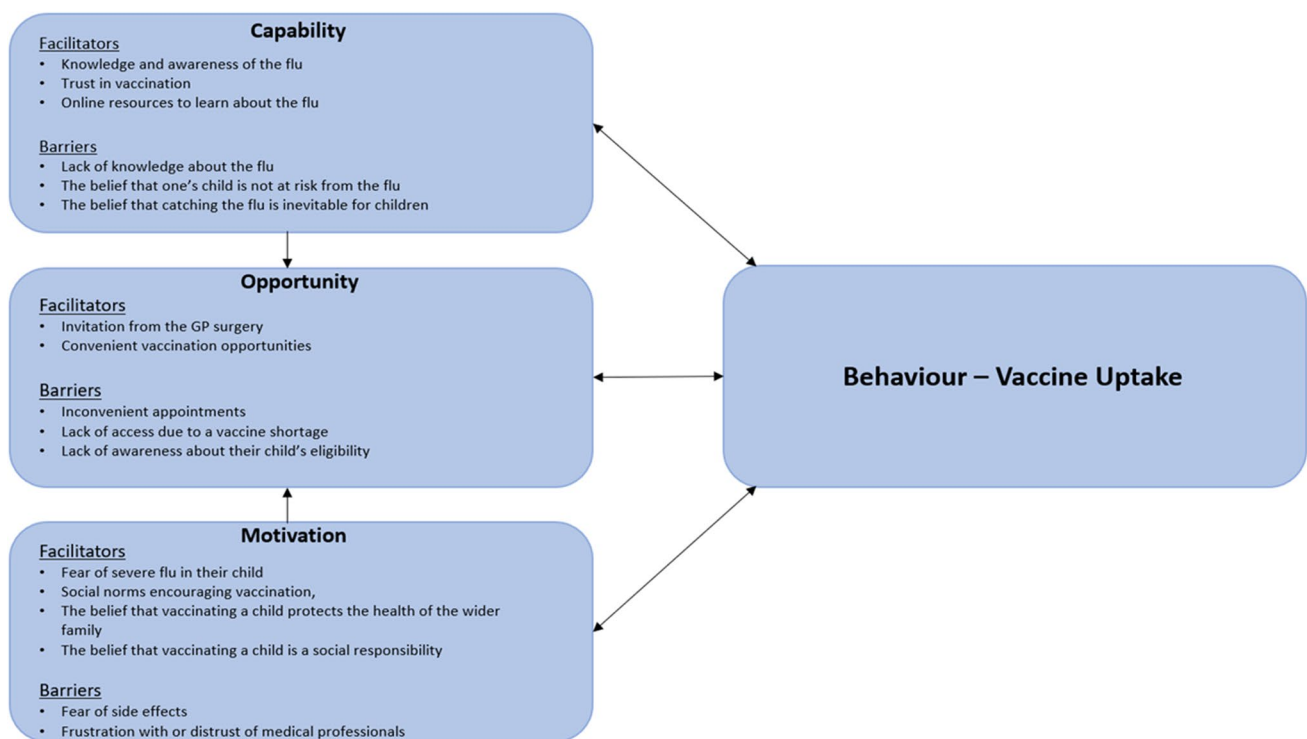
Capability

Facilitators
- Knowledge and awareness of the flu
- Trust in vaccination
- Online resources to learn about the flu

Barriers
- Lack of knowledge about the flu
- The belief that one's child is not at risk from the flu
- The belief that catching the flu is inevitable for children

Opportunity

Facilitators
- Invitation from the GP surgery
- Convenient vaccination opportunities

Barriers
- Inconvenient appointments
- Lack of access due to a vaccine shortage
- Lack of awareness about their child's eligibility

Motivation

Facilitators
- Fear of severe flu in their child
- Social norms encouraging vaccination,
- The belief that vaccinating a child protects the health of the wider family
- The belief that vaccinating a child is a social responsibility

Barriers
- Fear of side effects
- Frustration with or distrust of medical professionals

Behaviour – Vaccine Uptake